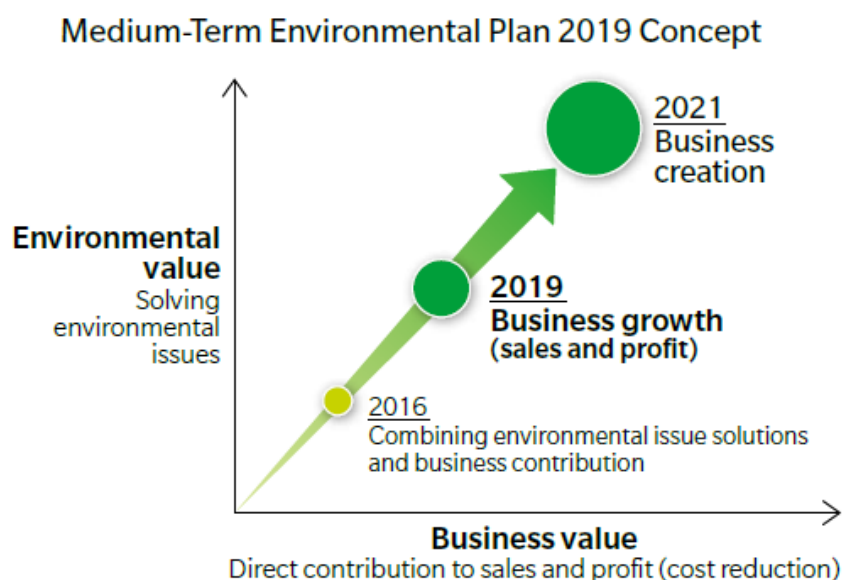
Medium-Term Environmental Plan 2019 Concept

2021
Business creation

Environmental value
Solving environmental issues

2019
Business growth
(sales and profit)

2016
Combining environmental issue solutions and business contribution

Business value
Direct contribution to sales and profit (cost reduction)